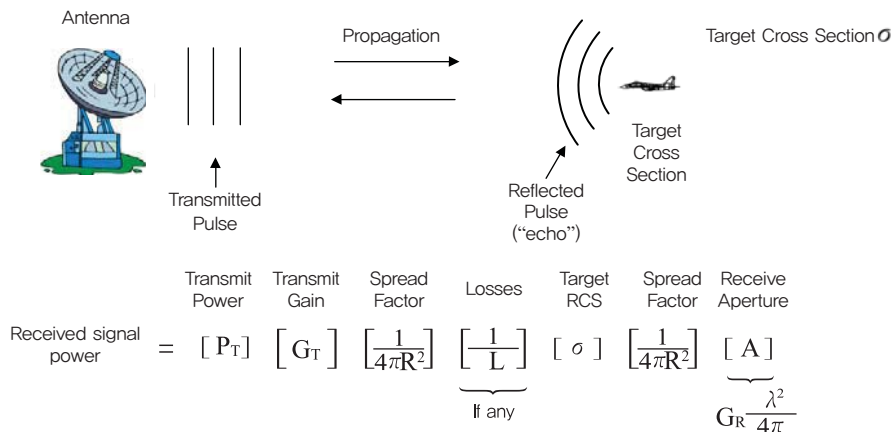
Antenna

Propagation

Target Cross Section $\sigma$

Target Cross Section

Transmitted Pulse

Reflected Pulse ("echo")

| | Transmit Power | Transmit Gain | Spread Factor | Losses | Target RCS | Spread Factor | Receive Aperture |
|---|---|---|---|---|---|---|---|
| Received signal power = | $[P_T]$ | $[G_T]$ | $\left[\frac{1}{4\pi R^2}\right]$ | $\left[\frac{1}{L}\right]$ | $[\sigma]$ | $\left[\frac{1}{4\pi R^2}\right]$ | $[A]$ |

If any

$G_R \frac{\lambda^2}{4\pi}$